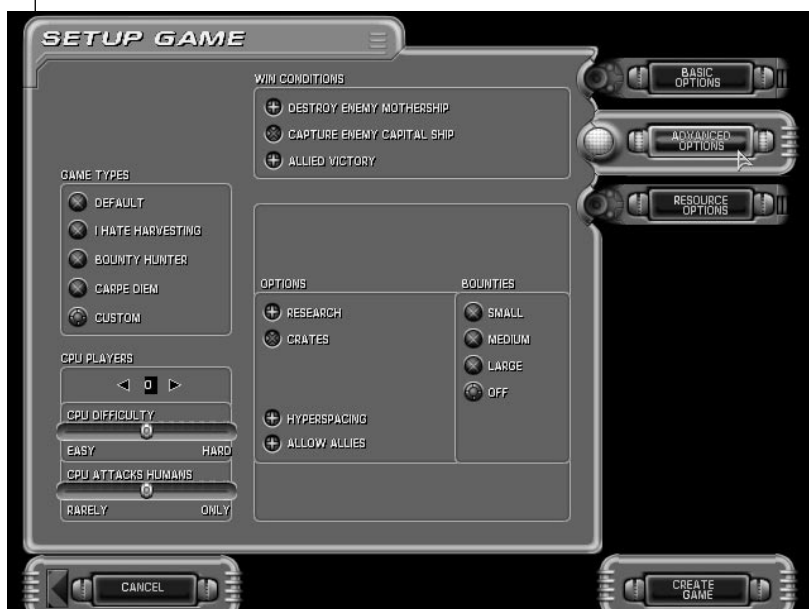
SETUP GAME

BASIC OPTIONS

ADVANCED OPTIONS

RESOURCE OPTIONS

WIN CONDITIONS

DESTROY ENEMY MOTHERSHIP

CAPTURE ENEMY CAPITAL SHIP

ALLIED VICTORY

GAME TYPES

DEFAULT

I HATE HARVESTING

BOUNTY HUNTER

CARPE DIEM

CUSTOM

CPU PLAYERS

0

CPU DIFFICULTY

EASY HARD

CPU ATTACKS HUMANS

RARELY ONLY

OPTIONS

RESEARCH

CRATES

HYPERSPACING

ALLOW ALLIES

BOUNTIES

SMALL

MEDIUM

LARGE

OFF

CANCEL

CREATE GAME